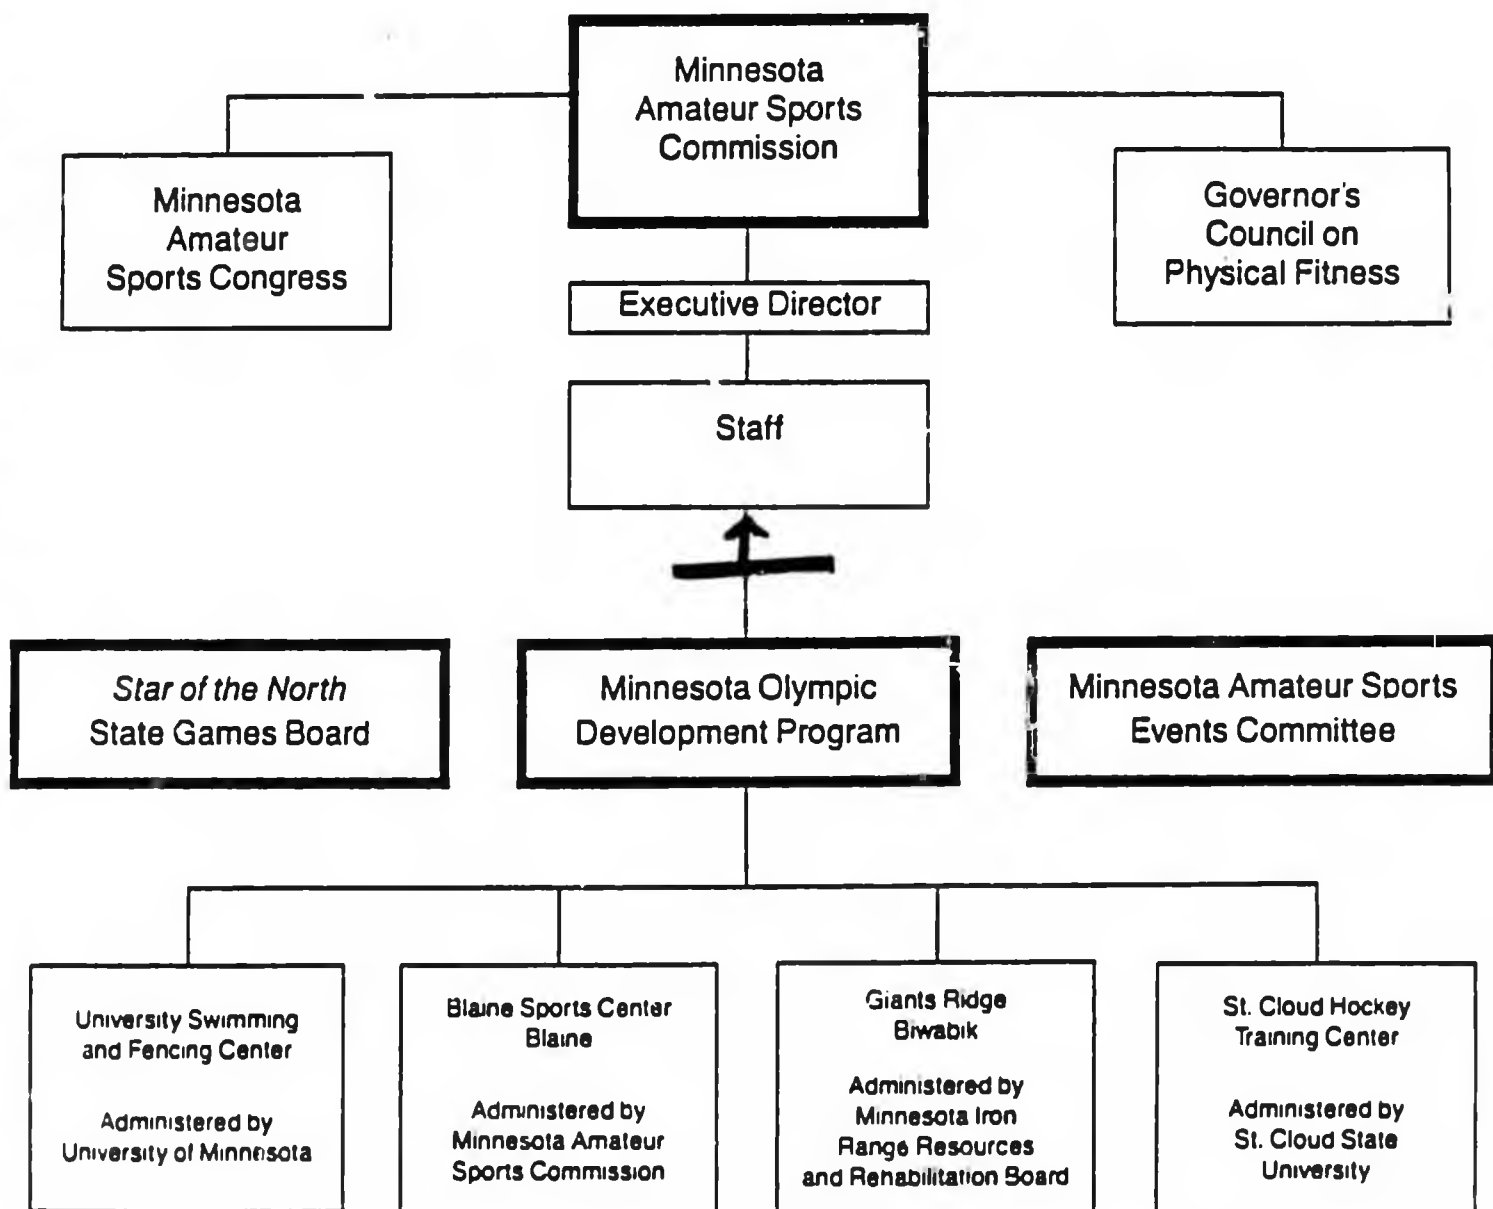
Minnesota Amateur Sports Commission

Minnesota Amateur Sports Congress

Governor's Council on Physical Fitness

Executive Director

Staff

Star of the North State Games Board

Minnesota Olympic Development Program

Minnesota Amateur Sports Events Committee

University Swimming and Fencing Center

Administered by University of Minnesota

Blaine Sports Center Blaine

Administered by Minnesota Amateur Sports Commission

Giants Ridge Biwabik

Administered by Minnesota Iron Range Resources and Rehabilitation Board

St. Cloud Hockey Training Center

Administered by St. Cloud State University